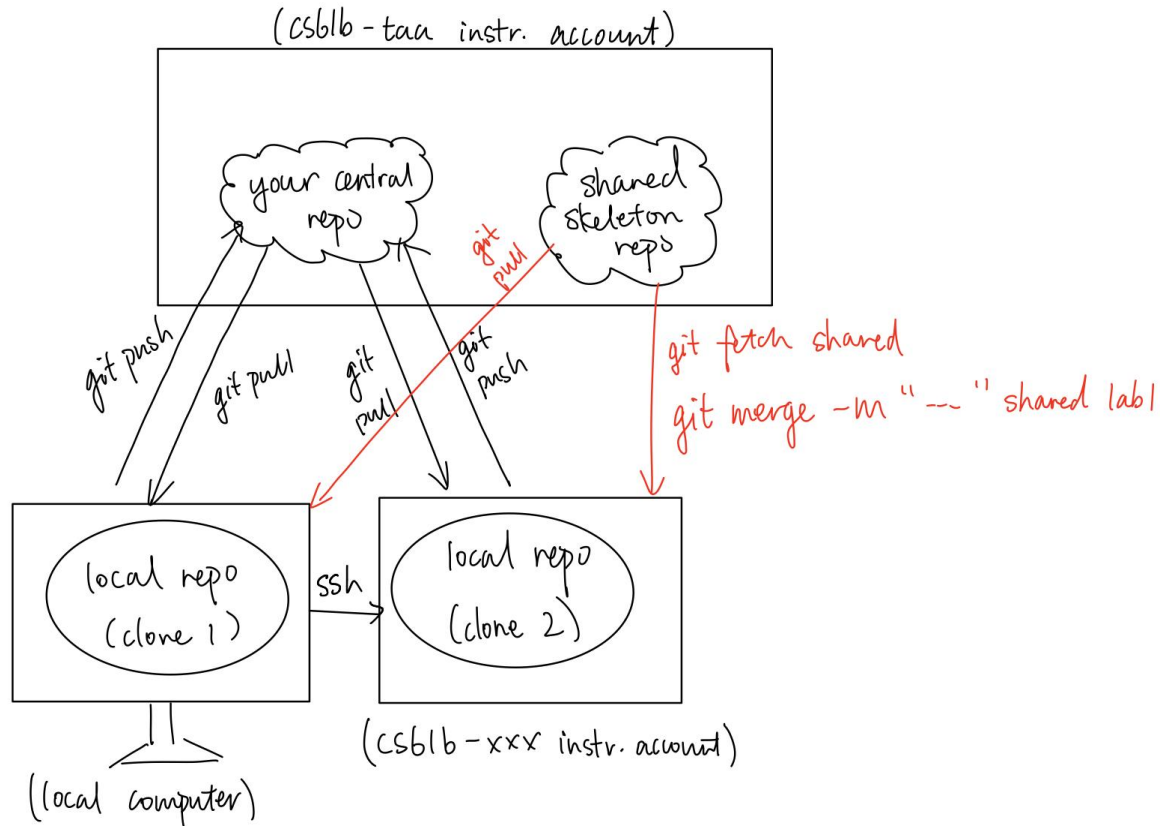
(cs61b-taa instr. account)

your central repo

shared skeleton repo

git pull

git push

git pull

git pull

git push

git fetch shared

git merge -m "--" shared lab1

local repo (clone 1)

ssh

local repo (clone 2)

(cs61b-xxx instr. account)

(local computer)